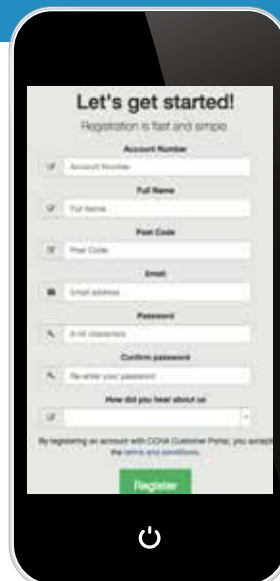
Let's get started!

Registration is fast and simple

Account Number

Account Number

Full Name

Full Name

Post Code

Post Code

Email

Email address

Password

8-16 characters

Confirm password

Re-enter your password

How did you hear about us

By registering an account with CCHA Customer Portal, you accept the terms and conditions.

Register